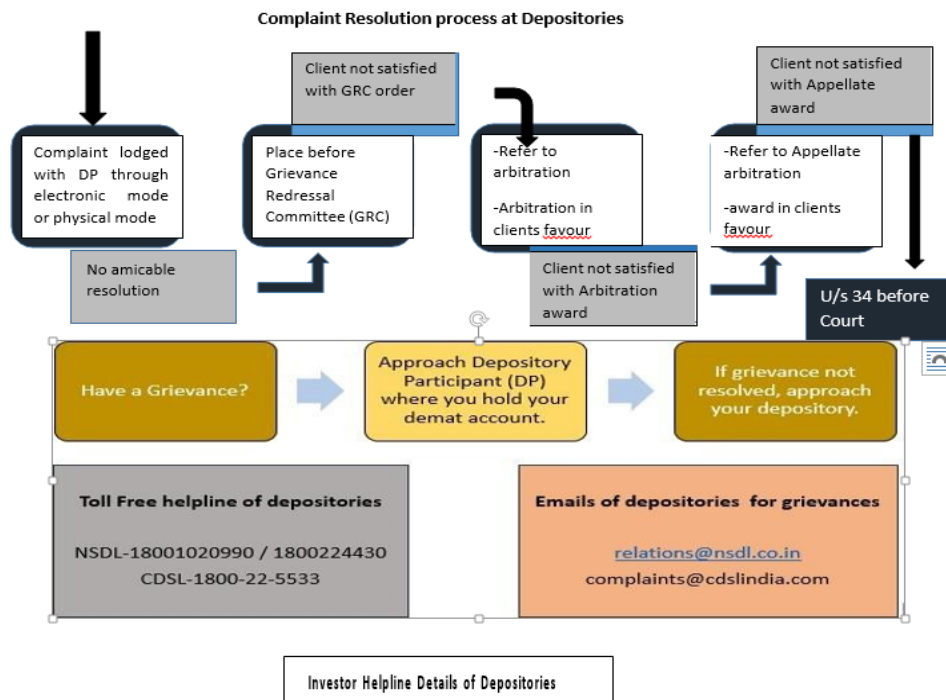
Complaint Resolution process at Depositories

Complaint lodged with DP through electronic mode or physical mode

No amicable resolution

Client not satisfied with GRC order

Place before Grievance Redressal Committee (GRC)

-Refer to arbitration

-Arbitration in clients favour

Client not satisfied with Arbitration award

Client not satisfied with Appellate award

-Refer to Appellate arbitration

-award in clients favour

U/s 34 before Court

Have a Grievance?

Approach Depository Participant (DP) where you hold your demat account.

If grievance not resolved, approach your depository.

Toll Free helpline of depositories

NSDL-18001020990 / 1800224430

CDSL-1800-22-5533

Emails of depositories for grievances

relations@nsdl.co.in

complaints@cdslindia.com

Investor Helpline Details of Depositories